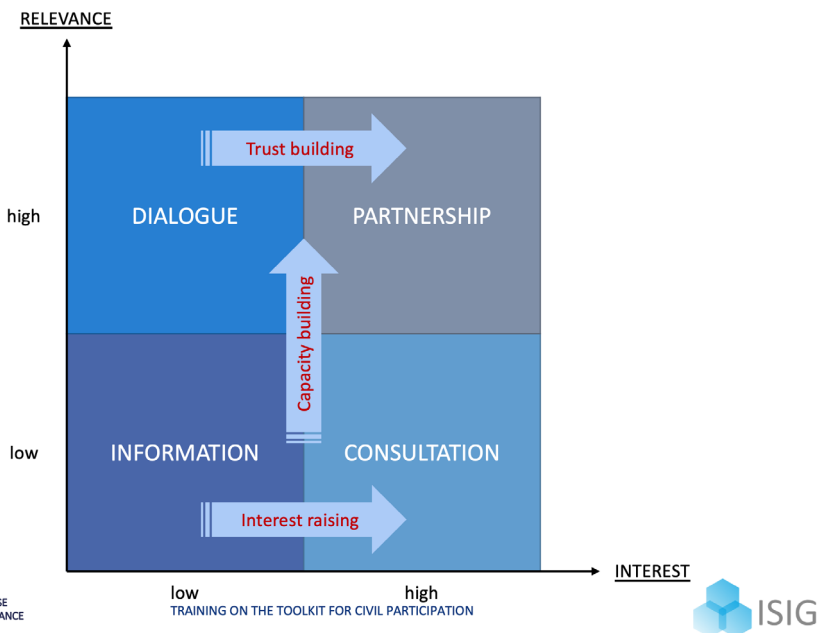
RELEVANCE

high

low

DIALOGUE

PARTNERSHIP

Trust building

Capacity building

INFORMATION

CONSULTATION

Interest raising

INTEREST

low

high

SE
ANCE

TRAINING ON THE TOOLKIT FOR CIVIL PARTICIPATION

ISIG